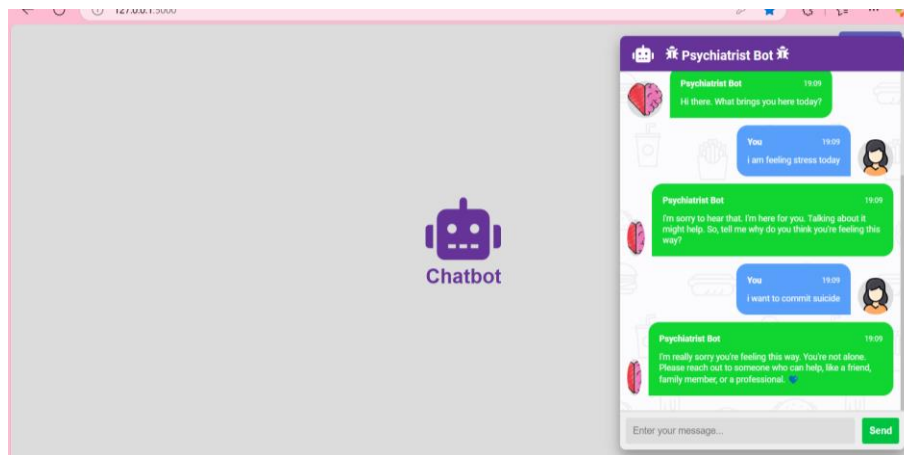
127.0.0.1:5000

Chatbot

Psychiatrist Bot

Psychiatrist Bot 19:09
Hi there. What brings you here today?

You 19:09
i am feeling stress today

Psychiatrist Bot 19:09
I'm sorry to hear that. I'm here for you. Talking about it might help. So, tell me why do you think you're feeling this way?

You 19:09
i want to commit suicide

Psychiatrist Bot 19:09
I'm really sorry you're feeling this way. You're not alone. Please reach out to someone who can help, like a friend, family member, or a professional.

Enter your message...

Send